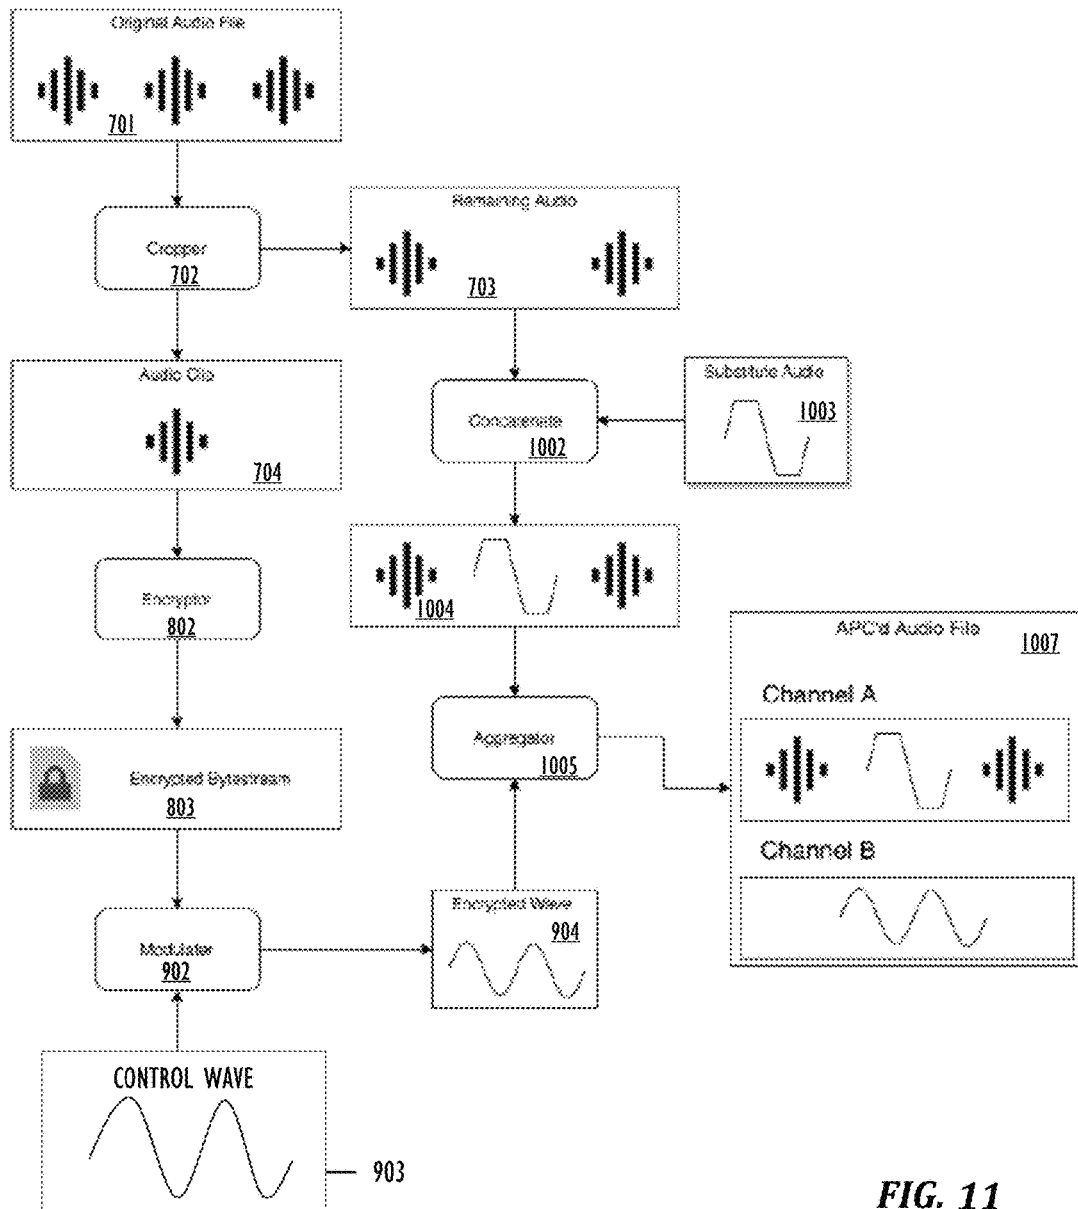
Original Audio File

701

Cropper
702

Remaining Audio

703

Audio Clip

704

Concatenate
1002

Substitute Audio
1003

Encryptor
802

1004

APC'd Audio File 1007

Channel A

Aggregator
1005

Encrypted Bytestream
803

Channel B

Modulator
902

Encrypted Wave
904

CONTROL WAVE

903

FIG. 11